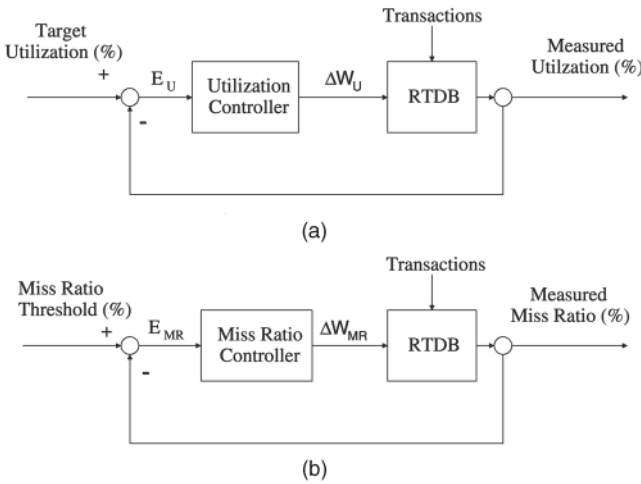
Target Utilization (%)
+
$E_U$
Utilization Controller
$\Delta W_U$
Transactions
RTDB
Measured Utilzation (%)
-

(a)

Miss Ratio Threshold (%)
+
$E_{MR}$
Miss Ratio Controller
$\Delta W_{MR}$
Transactions
RTDB
Measured Miss Ratio (%)
-

(b)